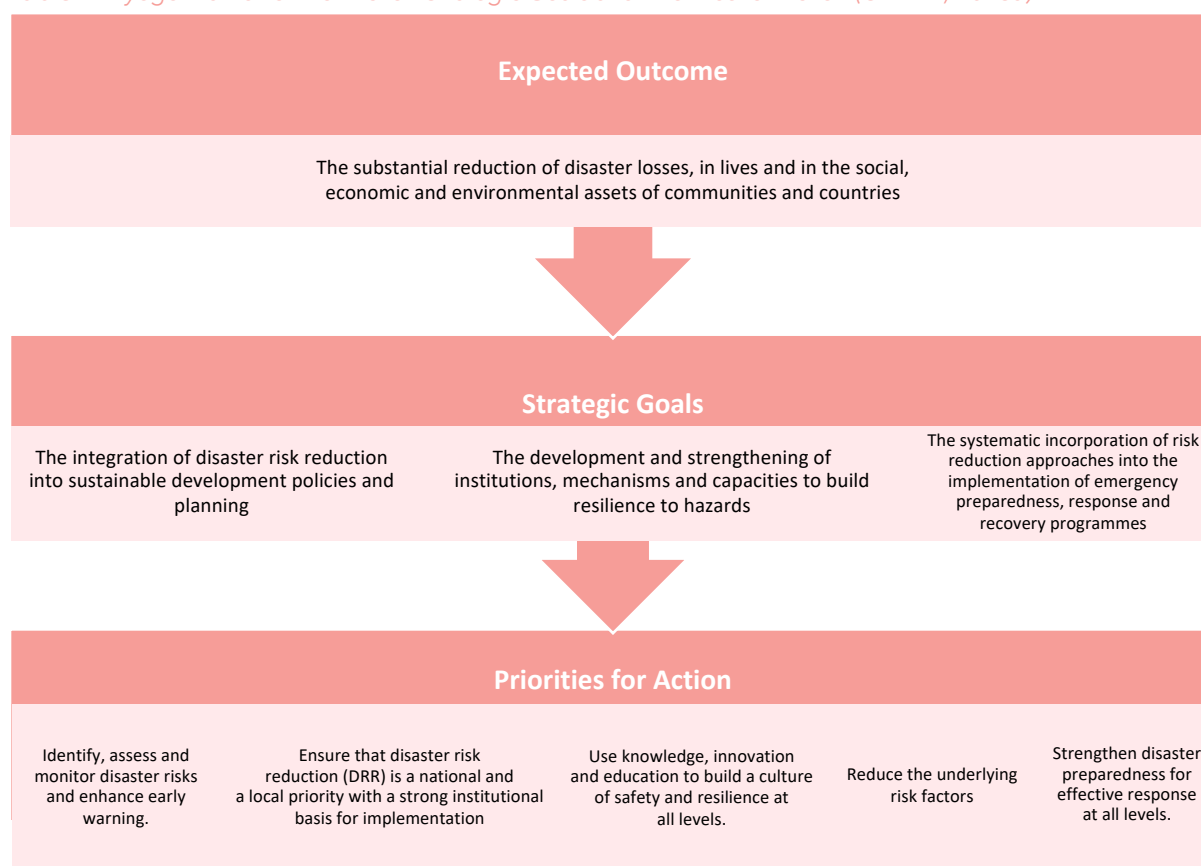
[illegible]

Expected Outcome

The substantial reduction of disaster losses, in lives and in the social, economic and environmental assets of communities and countries

Strategic Goals

The integration of disaster risk reduction into sustainable development policies and planning

The development and strengthening of institutions, mechanisms and capacities to build resilience to hazards

The systematic incorporation of risk reduction approaches into the implementation of emergency preparedness, response and recovery programmes

Priorities for Action

Identify, assess and monitor disaster risks and enhance early warning.

Ensure that disaster risk reduction (DRR) is a national and a local priority with a strong institutional basis for implementation

Use knowledge, innovation and education to build a culture of safety and resilience at all levels.

Reduce the underlying risk factors

Strengthen disaster preparedness for effective response at all levels.